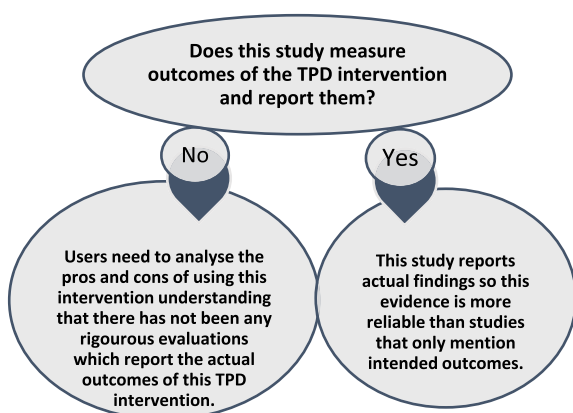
Does this study measure outcomes of the TPD intervention and report them?

No

Yes

Users need to analyse the pros and cons of using this intervention understanding that there has not been any rigourous evaluations which report the actual outcomes of this TPD intervention.

This study reports actual findings so this evidence is more reliable than studies that only mention intended outcomes.